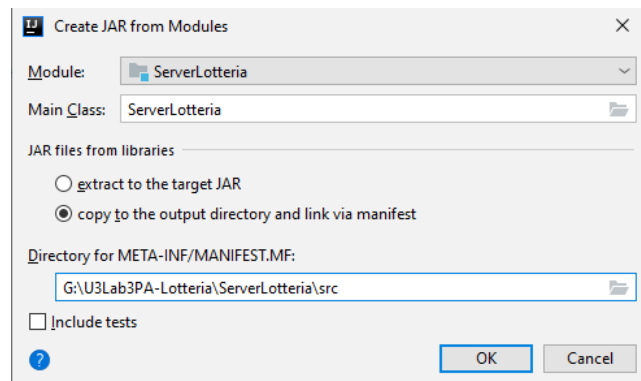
IJ Create JAR from Modules ×

Module: ServerLotteria

Main Class: ServerLotteria

JAR files from libraries

extract to the target JAR

copy to the output directory and link via manifest

Directory for META-INF/MANIFEST.MF:

G:\U3Lab3PA-Lotteria\ServerLotteria\src

Include tests

?

OK

Cancel